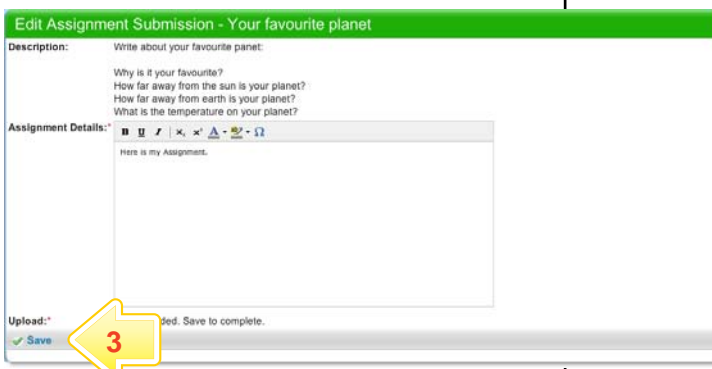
Edit Assignment Submission - Your favourite planet

Description: Write about your favourite panet:

Why is it your favourite?
How far away from the sun is your planet?
How far away from earth is your planet?
What is the temperature on your planet?

Assignment Details:*

B U I | x, x' A · ab · Ω

Here is my Assignment.

Upload:* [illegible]ded. Save to complete.

3

Save